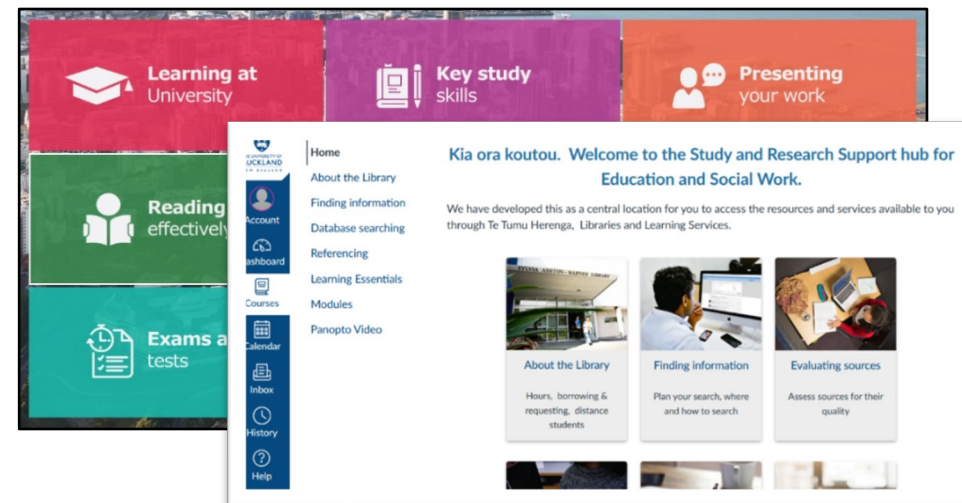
Learning at University

Key study skills

Presenting your work

Reading effectively

Exams a tests

THE UNIVERSITY OF AUCKLAND NEW ZEALAND

Account

Dashboard

Courses

Calendar

Inbox

History

Help

Home

About the Library

Finding information

Database searching

Referencing

Learning Essentials

Modules

Panopto Video

Kia ora koutou. Welcome to the Study and Research Support hub for Education and Social Work.

We have developed this as a central location for you to access the resources and services available to you through Te Tumu Herenga, Libraries and Learning Services.

About the Library

Hours, borrowing & requesting, distance students

Finding information

Plan your search, where and how to search

Evaluating sources

Assess sources for their quality